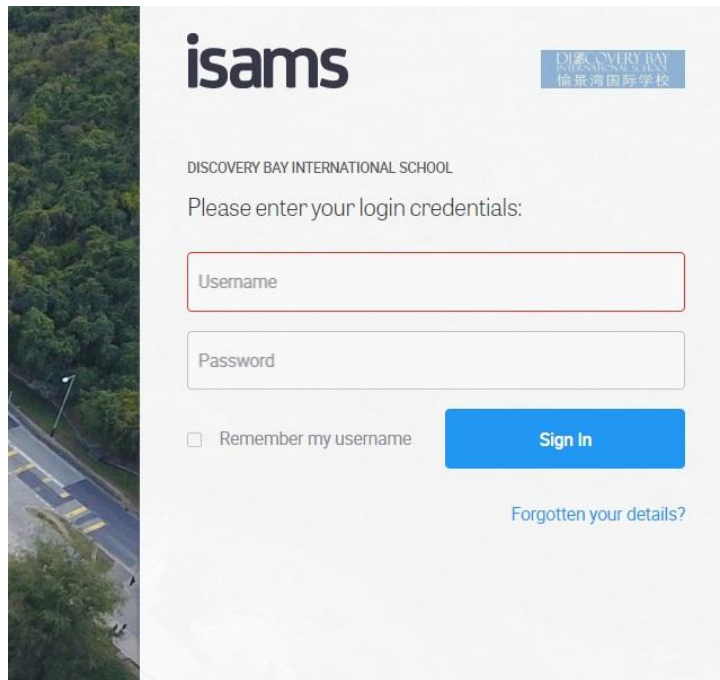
isams

DISCOVERY BAY INTERNATIONAL SCHOOL
愉景湾国际学校

DISCOVERY BAY INTERNATIONAL SCHOOL

Please enter your login credentials:

Username

Password

Remember my username

Sign In

Forgotten your details?